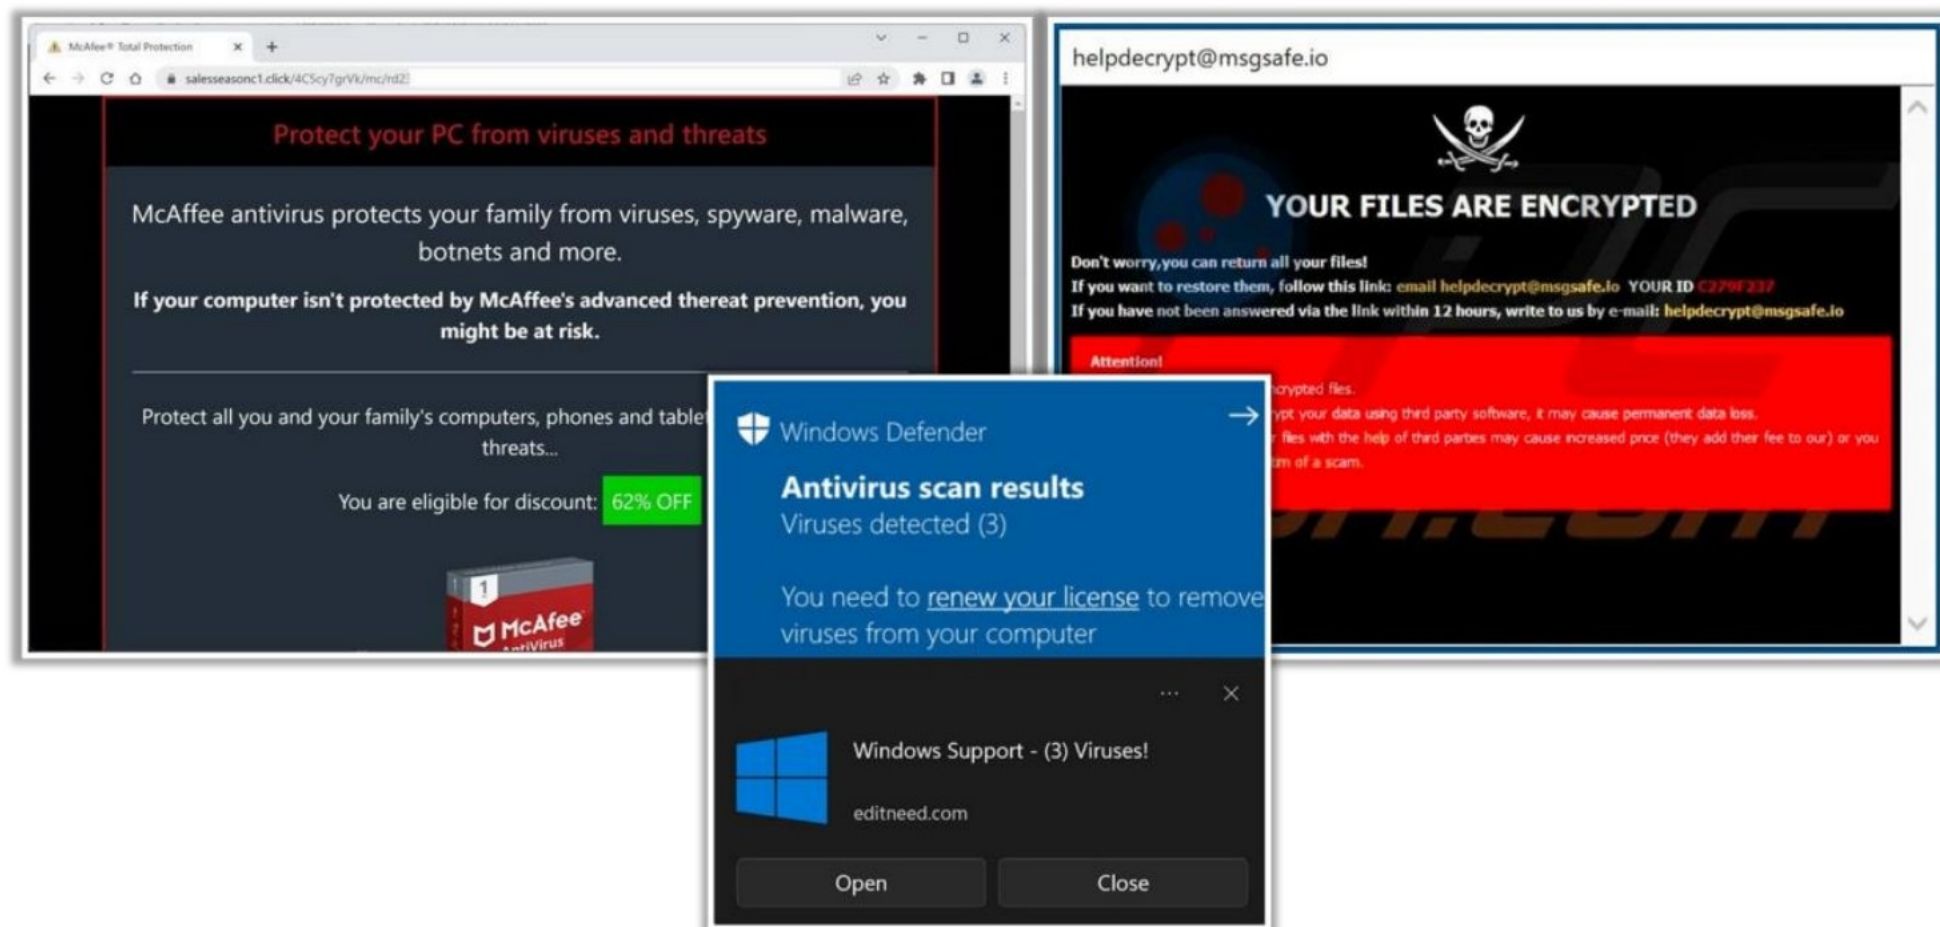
McAfee® Total Protection
salesseasonc1.click/4CScy7grVk/mc/rd2

Protect your PC from viruses and threats

McAffee antivirus protects your family from viruses, spyware, malware, botnets and more.

If your computer isn't protected by McAffee's advanced thereat prevention, you might be at risk.

Protect all you and your family's computers, phones and tablet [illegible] threats...

You are eligible for discount: 62% OFF

1
McAfee
AntiVirus

helpdecrypt@msgsafe.io

YOUR FILES ARE ENCRYPTED

Don't worry,you can return all your files!
If you want to restore them, follow this link: email helpdecrypt@msgsafe.io YOUR ID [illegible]
If you have not been answered via the link within 12 hours, write to us by e-mail: helpdecrypt@msgsafe.io

Attention!
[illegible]crypted files.
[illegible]ypt your data using third party software, it may cause permanent data loss.
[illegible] files with the help of third parties may cause increased price (they add their fee to our) or you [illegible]im of a scam.

Windows Defender
Antivirus scan results
Viruses detected (3)

You need to renew your license to remove viruses from your computer

...

Windows Support - (3) Viruses!
editneed.com

Open
Close